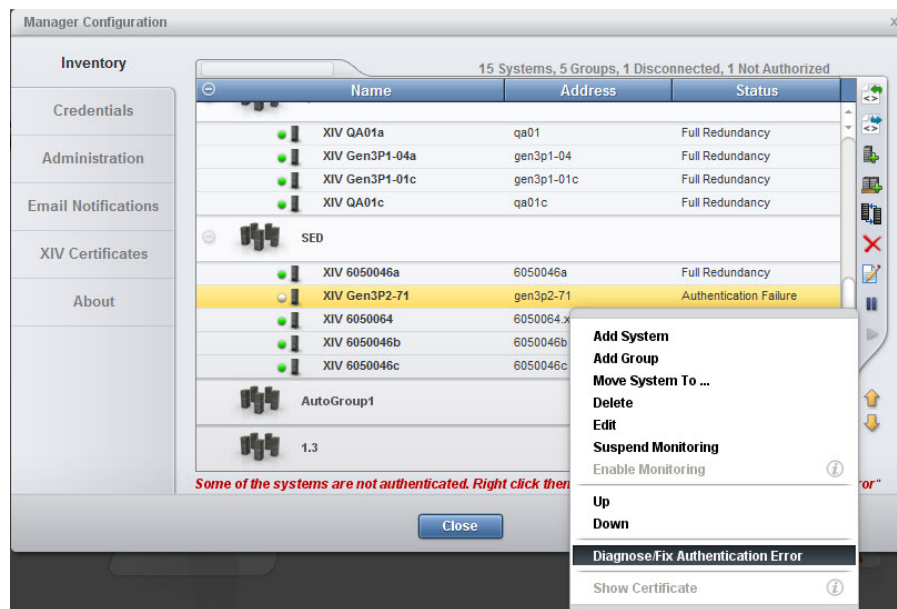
Manager Configuration

Inventory
Credentials
Administration
Email Notifications
XIV Certificates
About

15 Systems, 5 Groups, 1 Disconnected, 1 Not Authorized

| Name | Address | Status |
|---|---|---|
| XIV QA01a | qa01 | Full Redundancy |
| XIV Gen3P1-04a | gen3p1-04 | Full Redundancy |
| XIV Gen3P1-01c | gen3p1-01c | Full Redundancy |
| XIV QA01c | qa01c | Full Redundancy |
| SED | | |
| XIV 6050046a | 6050046a | Full Redundancy |
| XIV Gen3P2-71 | gen3p2-71 | Authentication Failure |
| XIV 6050064 | 6050064.x | |
| XIV 6050046b | 6050046b | |
| XIV 6050046c | 6050046c | |
| AutoGroup1 | | |
| 1.3 | | |

Some of the systems are not authenticated. Right click then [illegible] ror"

Close

Add System
Add Group
Move System To ...
Delete
Edit
Suspend Monitoring
Enable Monitoring
Up
Down
Diagnose/Fix Authentication Error
Show Certificate